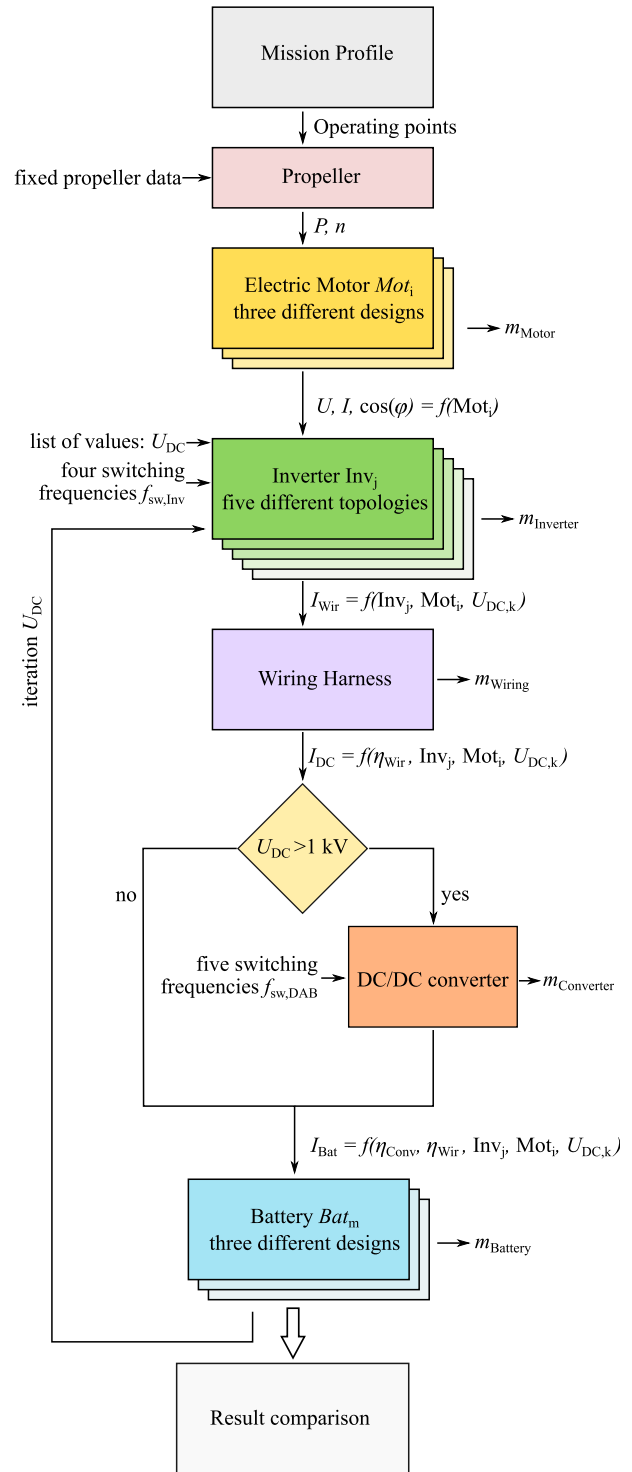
Mission Profile

Operating points

fixed propeller data

Propeller

$P$, $n$

Electric Motor $Mot_\mathrm{i}$ three different designs

$m_\mathrm{Motor}$

$U$, $I$, $\cos(\varphi) = f(\mathrm{Mot_i})$

list of values: $U_\mathrm{DC}$

four switching frequencies $f_\mathrm{sw,Inv}$

Inverter $\mathrm{Inv_j}$ five different topologies

$m_\mathrm{Inverter}$

iteration $U_\mathrm{DC}$

$I_\mathrm{Wir} = f(\mathrm{Inv_j}, \mathrm{Mot_i}, U_\mathrm{DC,k})$

Wiring Harness

$m_\mathrm{Wiring}$

$I_\mathrm{DC} = f(\eta_\mathrm{Wir}, \mathrm{Inv_j}, \mathrm{Mot_i}, U_\mathrm{DC,k})$

$U_\mathrm{DC} > 1$ kV

no

yes

five switching frequencies $f_\mathrm{sw,DAB}$

DC/DC converter

$m_\mathrm{Converter}$

$I_\mathrm{Bat} = f(\eta_\mathrm{Conv}, \eta_\mathrm{Wir}, \mathrm{Inv_j}, \mathrm{Mot_i}, U_\mathrm{DC,k})$

Battery $Bat_\mathrm{m}$ three different designs

$m_\mathrm{Battery}$

Result comparison